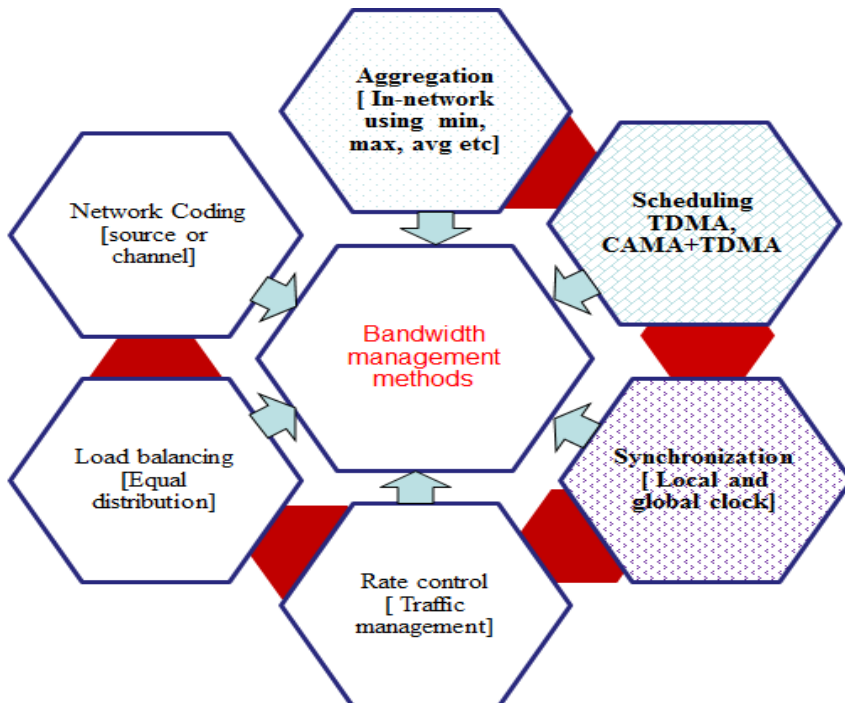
Aggregation
[ In-network using min, max, avg etc]

Network Coding
[source or channel]

Scheduling
TDMA,
CAMA+TDMA

Bandwidth management methods

Load balancing
[Equal distribution]

Synchronization
[ Local and global clock]

Rate control
[ Traffic management]